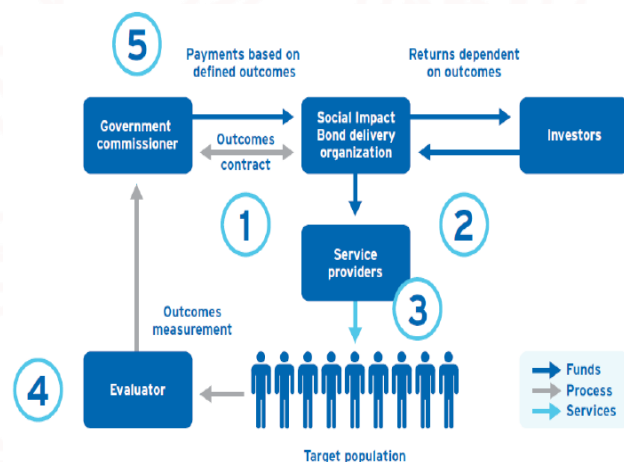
5

Payments based on defined outcomes

Returns dependent on outcomes

Government commissioner

Outcomes contract

Social Impact Bond delivery organization

Investors

1

2

Service providers

3

Outcomes measurement

4

Evaluator

Target population

Funds
Process
Services